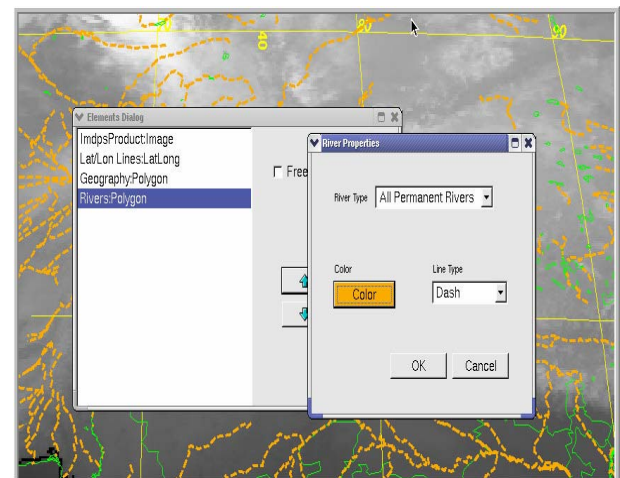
80

40

90

Elements Dialog

ImdpsProduct:Image
Lat/Lon Lines:LatLong
Geography:Polygon
Rivers:Polygon

Free

River Properties

River Type All Permanent Rivers

Color

Color

Line Type

Dash

OK

Cancel